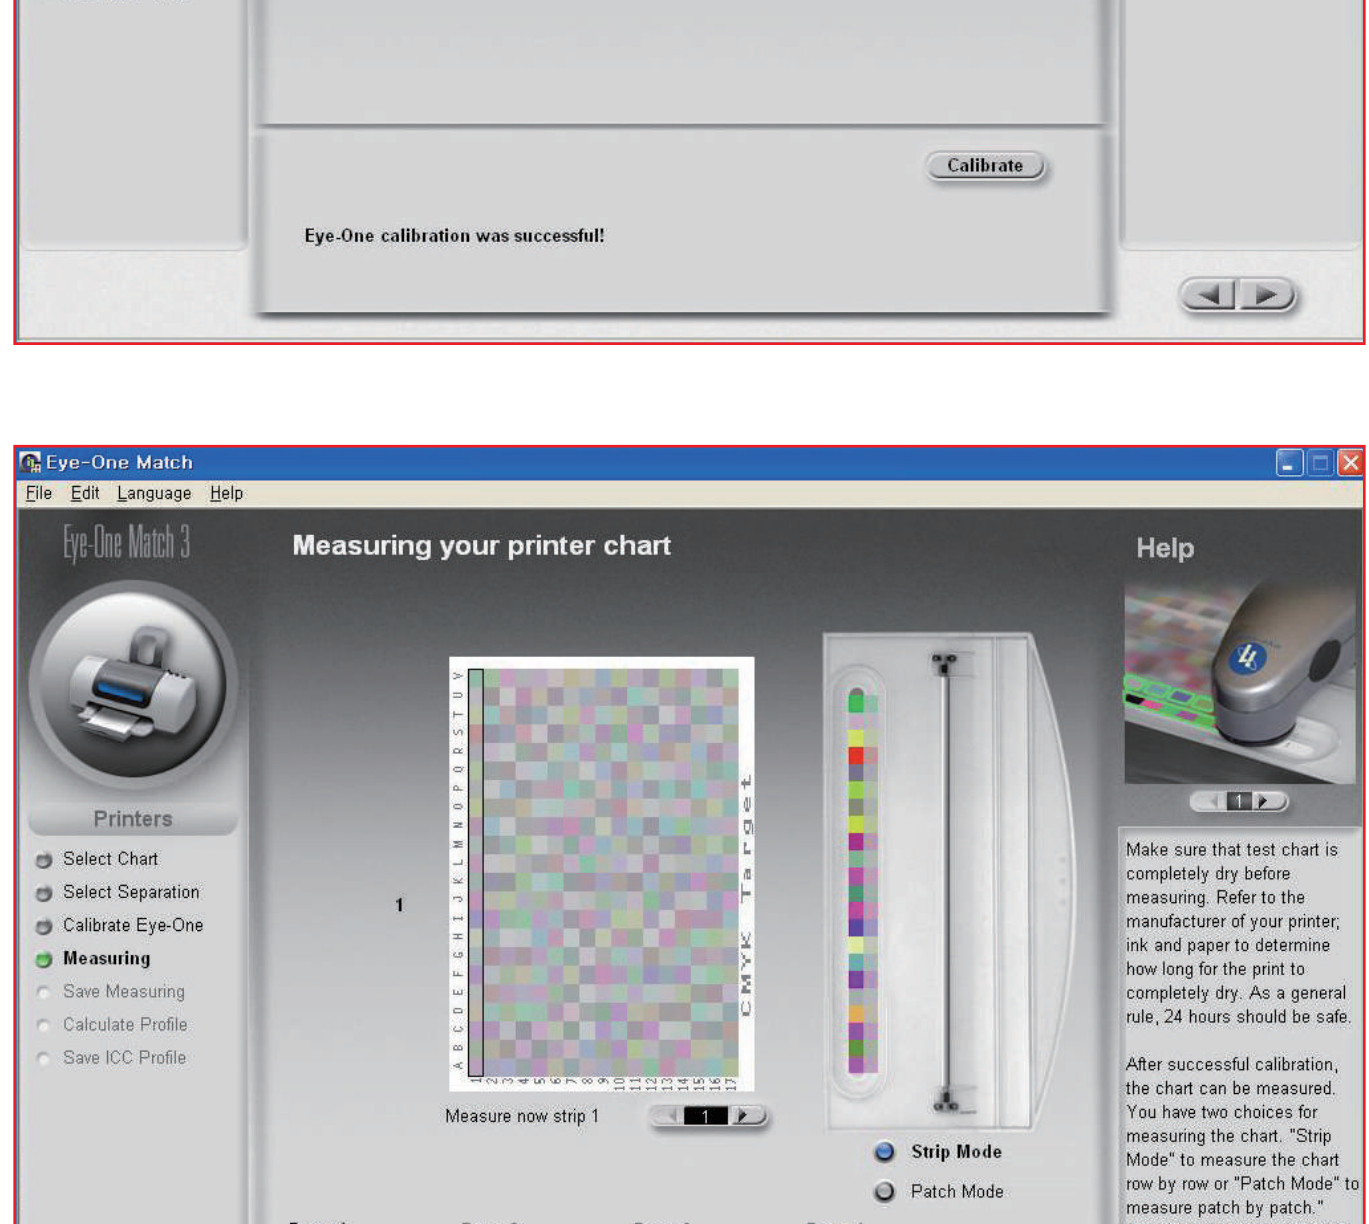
Calibrate

Eye-One calibration was successful!

Eye-One Match

File Edit Language Help

Eye-One Match 3

Measuring your printer chart

Help

Printers

Select Chart
Select Separation
Calibrate Eye-One
Measuring
Save Measuring
Calculate Profile
Save ICC Profile

1

V U T S R Q P O N M L K J I H G F E D C B A

1 2 3 4 5 6 7 8 9 10 11 12 13 14 15 16 17

CMYK Target

Measure now strip 1

1

1

Strip Mode

Patch Mode

Make sure that test chart is completely dry before measuring. Refer to the manufacturer of your printer, ink and paper to determine how long for the print to completely dry. As a general rule, 24 hours should be safe.

After successful calibration, the chart can be measured. You have two choices for measuring the chart. "Strip Mode" to measure the chart row by row or "Patch Mode" to measure patch by patch."